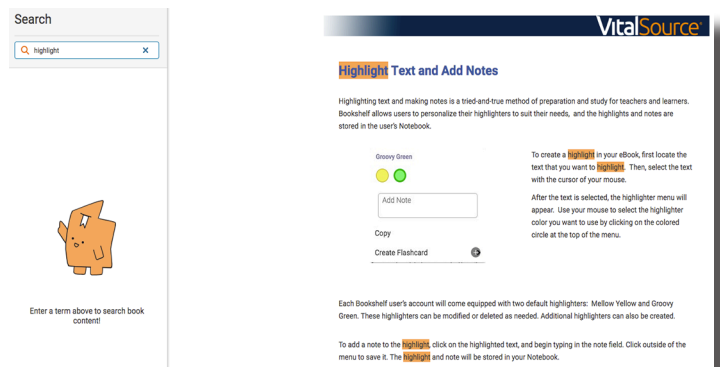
Search

highlight

Enter a term above to search book content!

VitalSource®

Highlight Text and Add Notes

Highlighting text and making notes is a tried-and-true method of preparation and study for teachers and learners. Bookshelf allows users to personalize their highlighters to suit their needs, and the highlights and notes are stored in the user's Notebook.

Groovy Green

Add Note

Copy

Create Flashcard

To create a highlight in your eBook, first locate the text that you want to highlight. Then, select the text with the cursor of your mouse.

After the text is selected, the highlighter menu will appear. Use your mouse to select the highlighter color you want to use by clicking on the colored circle at the top of the menu.

Each Bookshelf user's account will come equipped with two default highlighters: Mellow Yellow and Groovy Green. These highlighters can be modified or deleted as needed. Additional highlighters can also be created.

To add a note to the highlight, click on the highlighted text, and begin typing in the note field. Click outside of the menu to save it. The highlight and note will be stored in your Notebook.